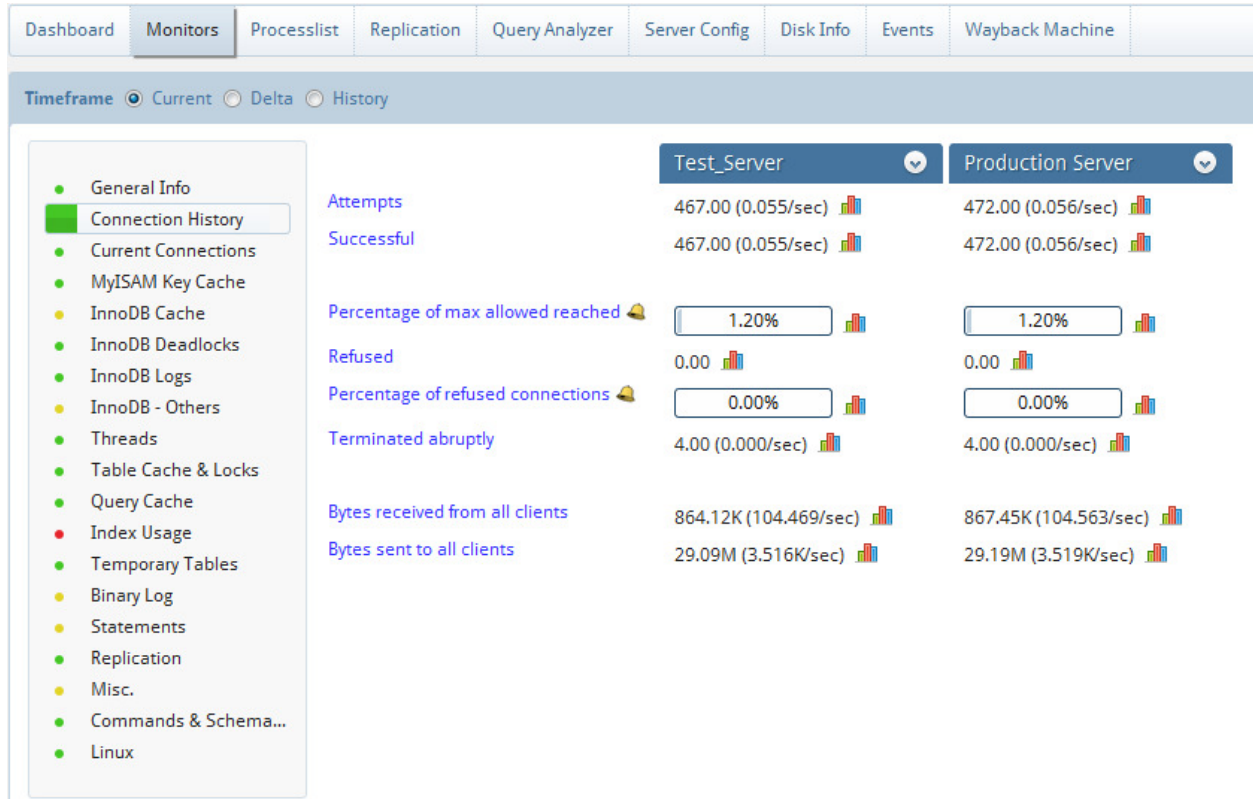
Dashboard | Monitors | Processlist | Replication | Query Analyzer | Server Config | Disk Info | Events | Wayback Machine

Timeframe Current Delta History

General Info
Connection History
Current Connections
MyISAM Key Cache
InnoDB Cache
InnoDB Deadlocks
InnoDB Logs
InnoDB - Others
Threads
Table Cache & Locks
Query Cache
Index Usage
Temporary Tables
Binary Log
Statements
Replication
Misc.
Commands & Schema...
Linux

| | Test_Server | Production Server |
|---|---|---|
| Attempts | 467.00 (0.055/sec) | 472.00 (0.056/sec) |
| Successful | 467.00 (0.055/sec) | 472.00 (0.056/sec) |
| Percentage of max allowed reached | 1.20% | 1.20% |
| Refused | 0.00 | 0.00 |
| Percentage of refused connections | 0.00% | 0.00% |
| Terminated abruptly | 4.00 (0.000/sec) | 4.00 (0.000/sec) |
| Bytes received from all clients | 864.12K (104.469/sec) | 867.45K (104.563/sec) |
| Bytes sent to all clients | 29.09M (3.516K/sec) | 29.19M (3.519K/sec) |